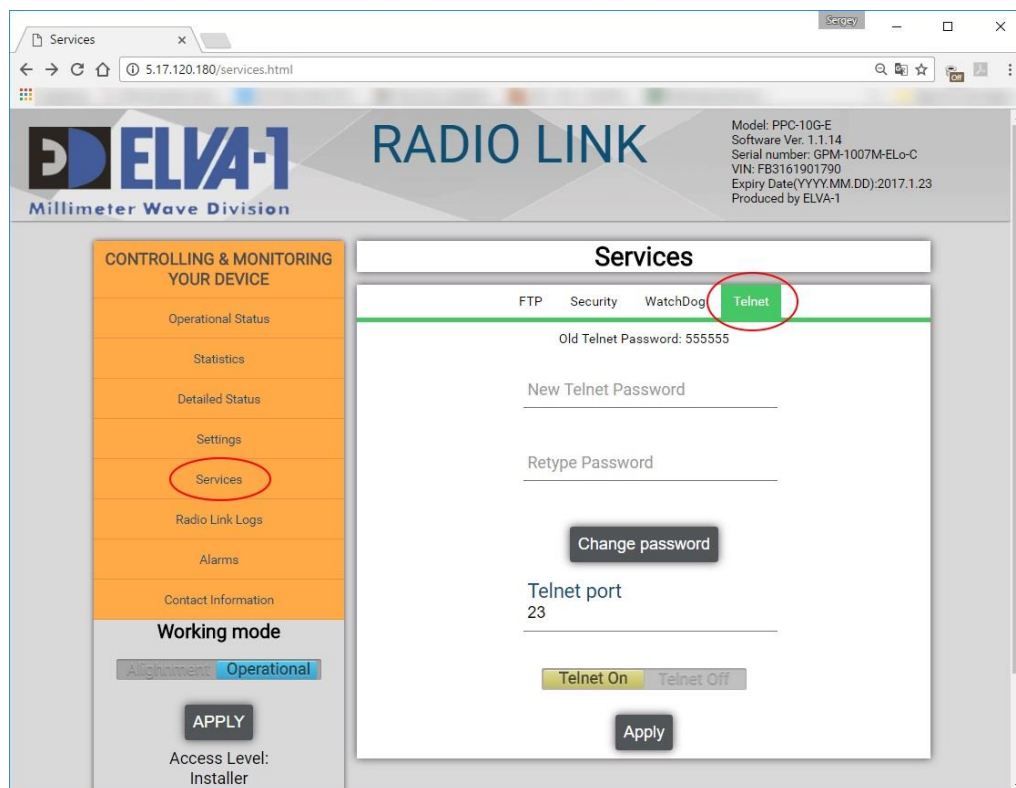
Services ×

Sergey

5.17.120.180/services.html

ELVA-1
Millimeter Wave Division

RADIO LINK

Model: PPC-10G-E
Software Ver. 1.1.14
Serial number: GPM-1007M-ELo-C
VIN: FB3161901790
Expiry Date(YYYY.MM.DD):2017.1.23
Produced by ELVA-1

CONTROLLING & MONITORING YOUR DEVICE

Operational Status

Statistics

Detailed Status

Settings

Services

Radio Link Logs

Alarms

Contact Information

Working mode

Alignment Operational

APPLY

Access Level:
Installer

Services

FTP Security WatchDog Telnet

Old Telnet Password: 555555

New Telnet Password

Retype Password

Change password

Telnet port
23

Telnet On Telnet Off

Apply